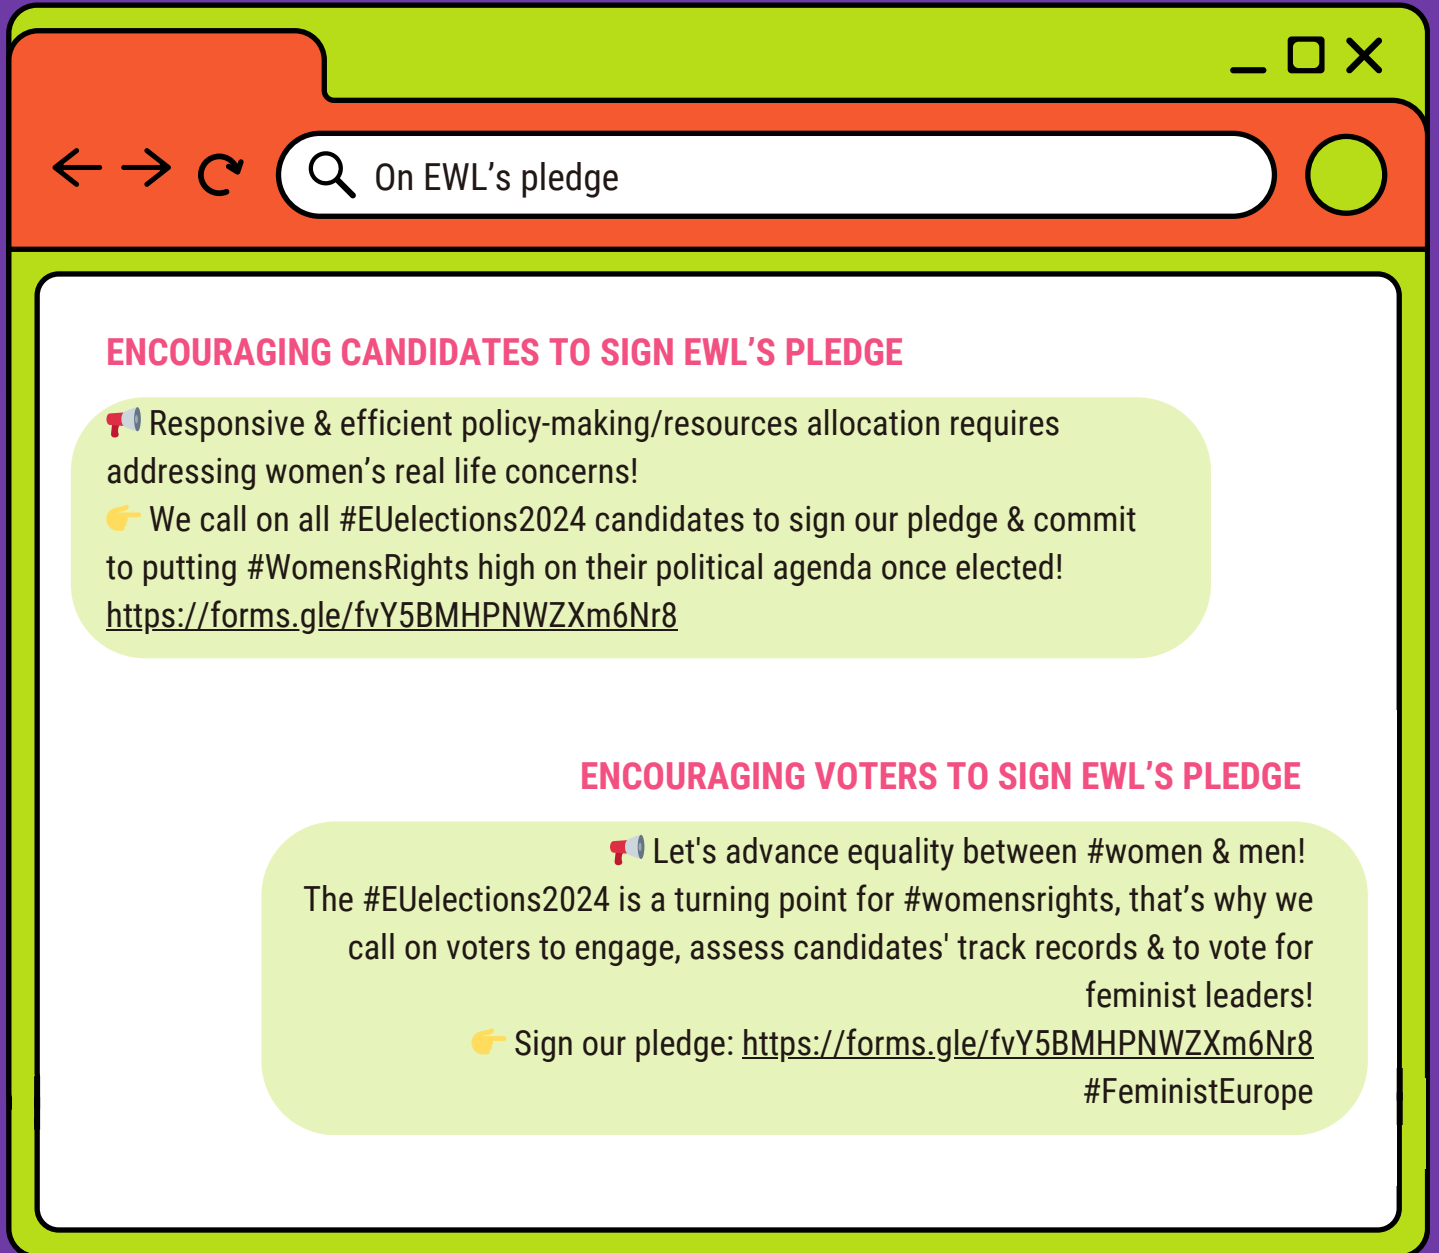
On EWL’s pledge

ENCOURAGING CANDIDATES TO SIGN EWL’S PLEDGE

📢 Responsive & efficient policy-making/resources allocation requires addressing women’s real life concerns!
👉 We call on all #EUelections2024 candidates to sign our pledge & commit to putting #WomensRights high on their political agenda once elected!
https://forms.gle/fvY5BMHPNWZXm6Nr8

ENCOURAGING VOTERS TO SIGN EWL’S PLEDGE

📢 Let's advance equality between #women & men!
The #EUelections2024 is a turning point for #womensrights, that’s why we call on voters to engage, assess candidates' track records & to vote for feminist leaders!
👉 Sign our pledge: https://forms.gle/fvY5BMHPNWZXm6Nr8
#FeministEurope